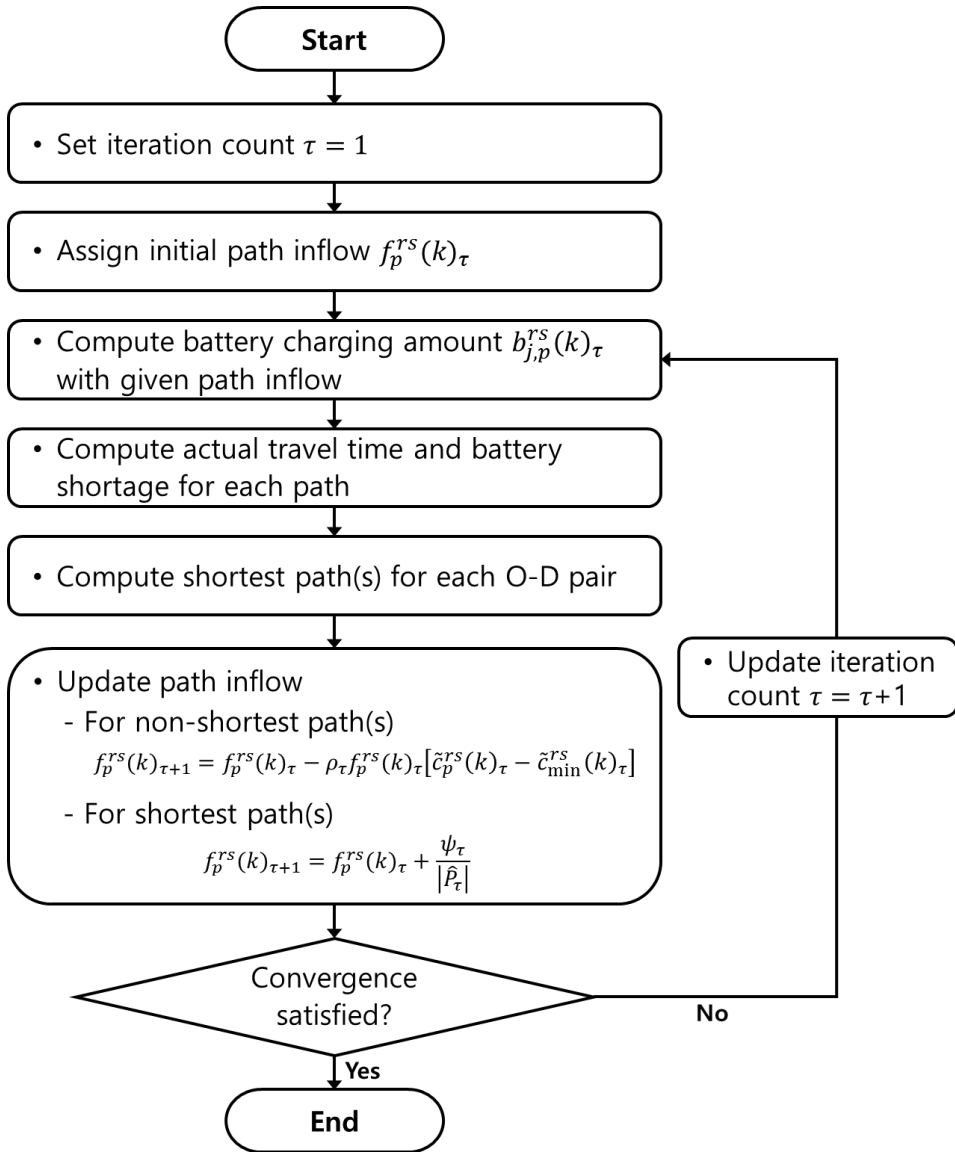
Start

• Set iteration count $\tau = 1$

• Assign initial path inflow $f_p^{rs}(k)_\tau$

• Compute battery charging amount $b_{j,p}^{rs}(k)_\tau$ with given path inflow

• Compute actual travel time and battery shortage for each path

• Compute shortest path(s) for each O-D pair

• Update path inflow
- For non-shortest path(s)
$f_p^{rs}(k)_{\tau+1} = f_p^{rs}(k)_\tau - \rho_\tau f_p^{rs}(k)_\tau[\tilde{c}_p^{rs}(k)_\tau - \tilde{c}_{\min}^{rs}(k)_\tau]$
- For shortest path(s)
$f_p^{rs}(k)_{\tau+1} = f_p^{rs}(k)_\tau + \frac{\psi_\tau}{|\hat{P}_\tau|}$

• Update iteration count $\tau = \tau+1$

Convergence satisfied?

No

Yes

End